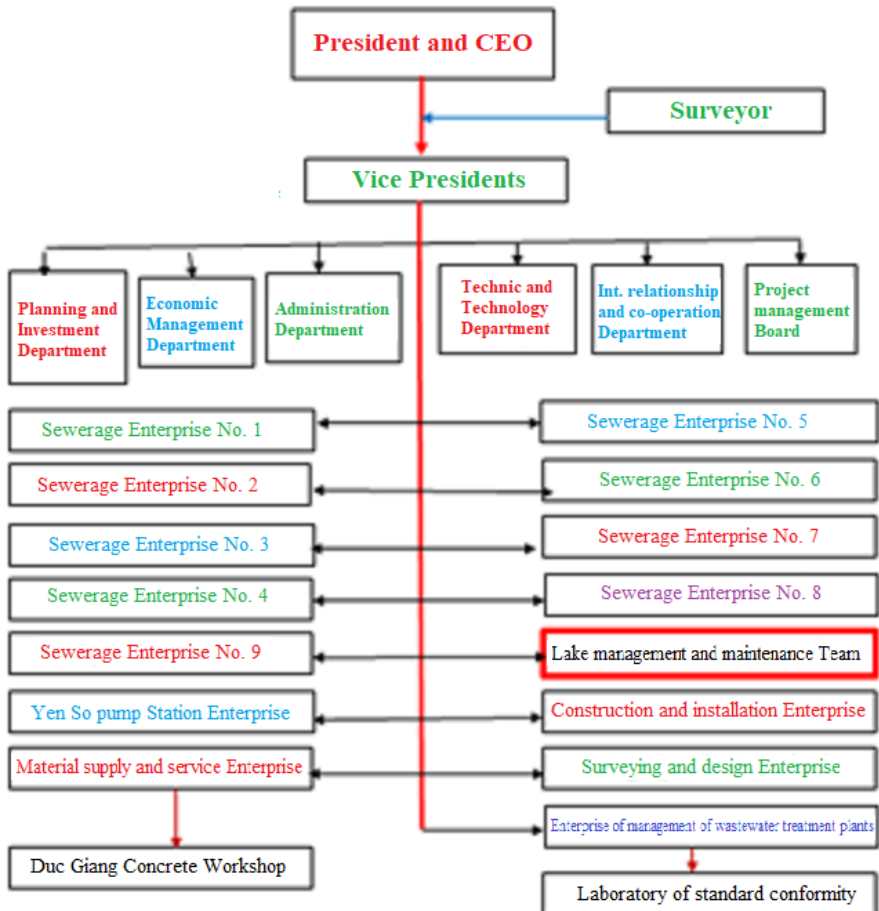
President and CEO

Surveyor

Vice Presidents

Planning and Investment Department

Economic Management Department

Administration Department

Technic and Technology Department

Int. relationship and co-operation Department

Project management Board

Sewerage Enterprise No. 1

Sewerage Enterprise No. 5

Sewerage Enterprise No. 2

Sewerage Enterprise No. 6

Sewerage Enterprise No. 3

Sewerage Enterprise No. 7

Sewerage Enterprise No. 4

Sewerage Enterprise No. 8

Sewerage Enterprise No. 9

Lake management and maintenance Team

Yen So pump Station Enterprise

Construction and installation Enterprise

Material supply and service Enterprise

Surveying and design Enterprise

Enterprise of management of wastewater treatment plants

Duc Giang Concrete Workshop

Laboratory of standard conformity